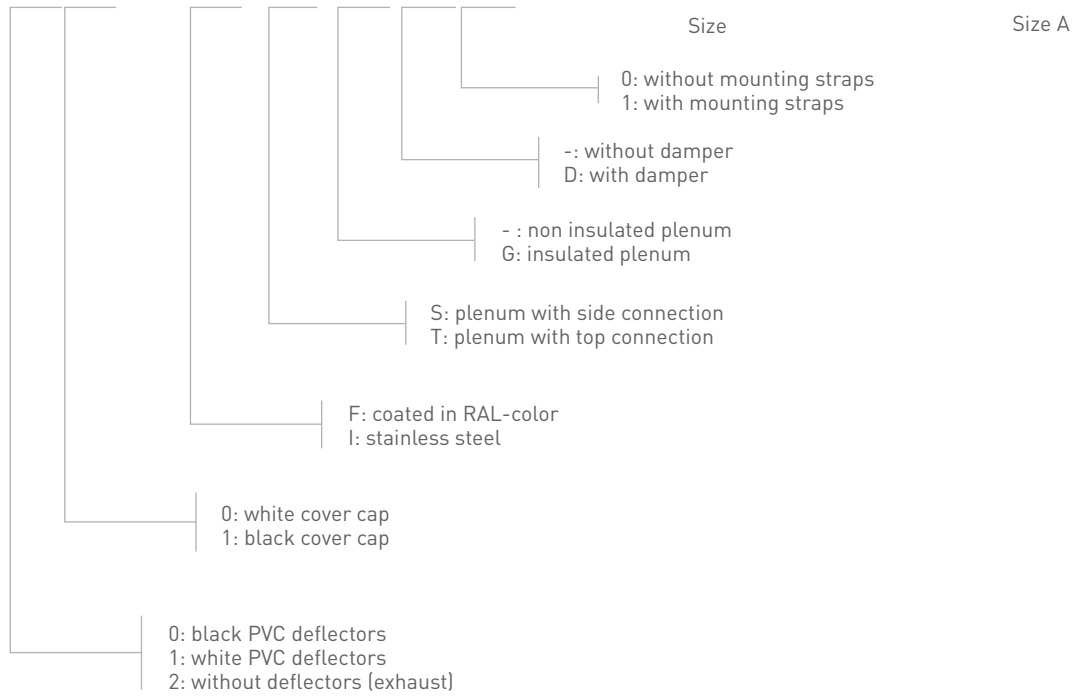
Size

Size A

0: without mounting straps
1: with mounting straps

-: without damper
D: with damper

- : non insulated plenum
G: insulated plenum

S: plenum with side connection
T: plenum with top connection

F: coated in RAL-color
I: stainless steel

0: white cover cap
1: black cover cap

0: black PVC deflectors
1: white PVC deflectors
2: without deflectors (exhaust)